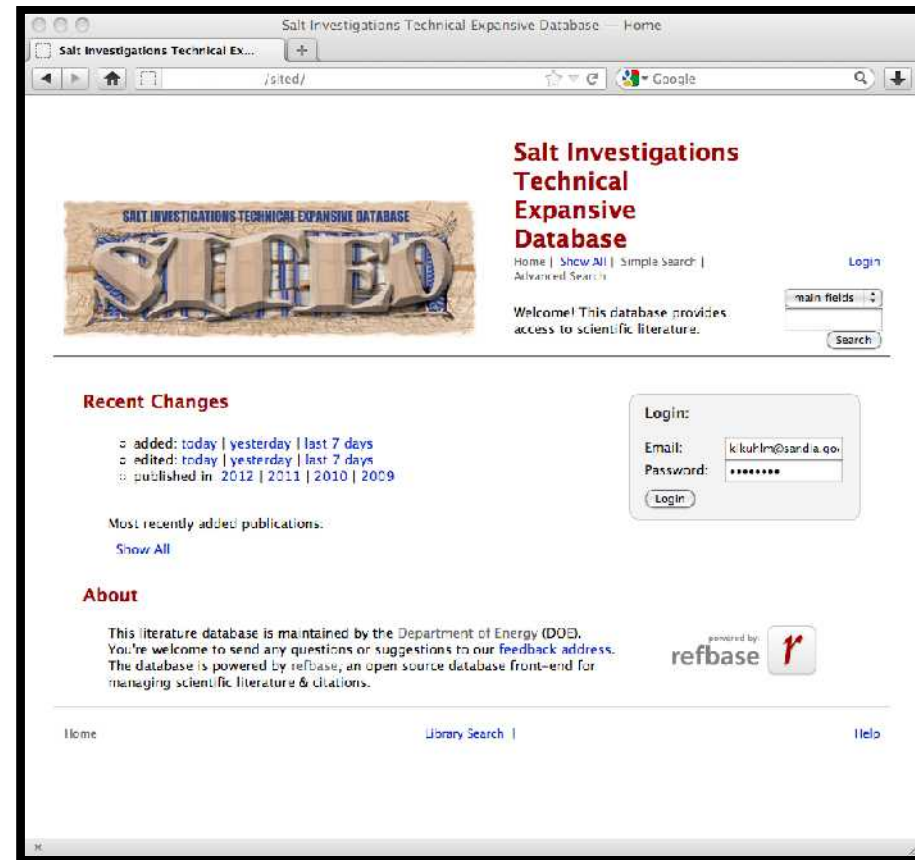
Salt Investigations Technical Expansive Database — Home

Salt Investigations Technical Ex...

/sited/

Google

SALT INVESTIGATIONS TECHNICAL EXPANSIVE DATABASE

SITED

Salt Investigations Technical Expansive Database

Home | Show All | Simple Search | Advanced Search

Login

Welcome! This database provides access to scientific literature.

main fields

Search

Recent Changes

added: today | yesterday | last 7 days
edited: today | yesterday | last 7 days
published in: 2012 | 2011 | 2010 | 2009

Login:

Email: kikuhlm@sandia.go

Password: ••••••••

Login

Most recently added publications:

Show All

About

This literature database is maintained by the Department of Energy (DOE). You're welcome to send any questions or suggestions to our feedback address. The database is powered by refbase, an open source database front-end for managing scientific literature & citations.

powered by: refbase r

Home

Library Search |

Help